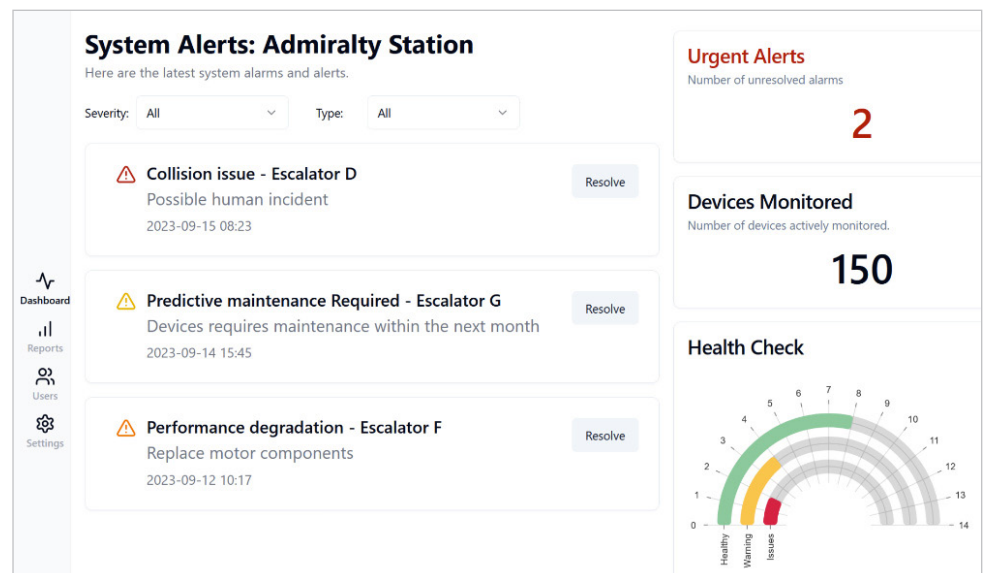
Dashboard
Reports
Users
Settings

System Alerts: Admiralty Station
Here are the latest system alarms and alerts.

Severity: All
Type: All

Collision issue - Escalator D
Possible human incident
2023-09-15 08:23
Resolve

Predictive maintenance Required - Escalator G
Devices requires maintenance within the next month
2023-09-14 15:45
Resolve

Performance degradation - Escalator F
Replace motor components
2023-09-12 10:17
Resolve

Urgent Alerts
Number of unresolved alarms
2

Devices Monitored
Number of devices actively monitored.
150

Health Check
0 1 2 3 4 5 6 7 8 9 10 11 12 13 14
Healthy
Warning
Issues